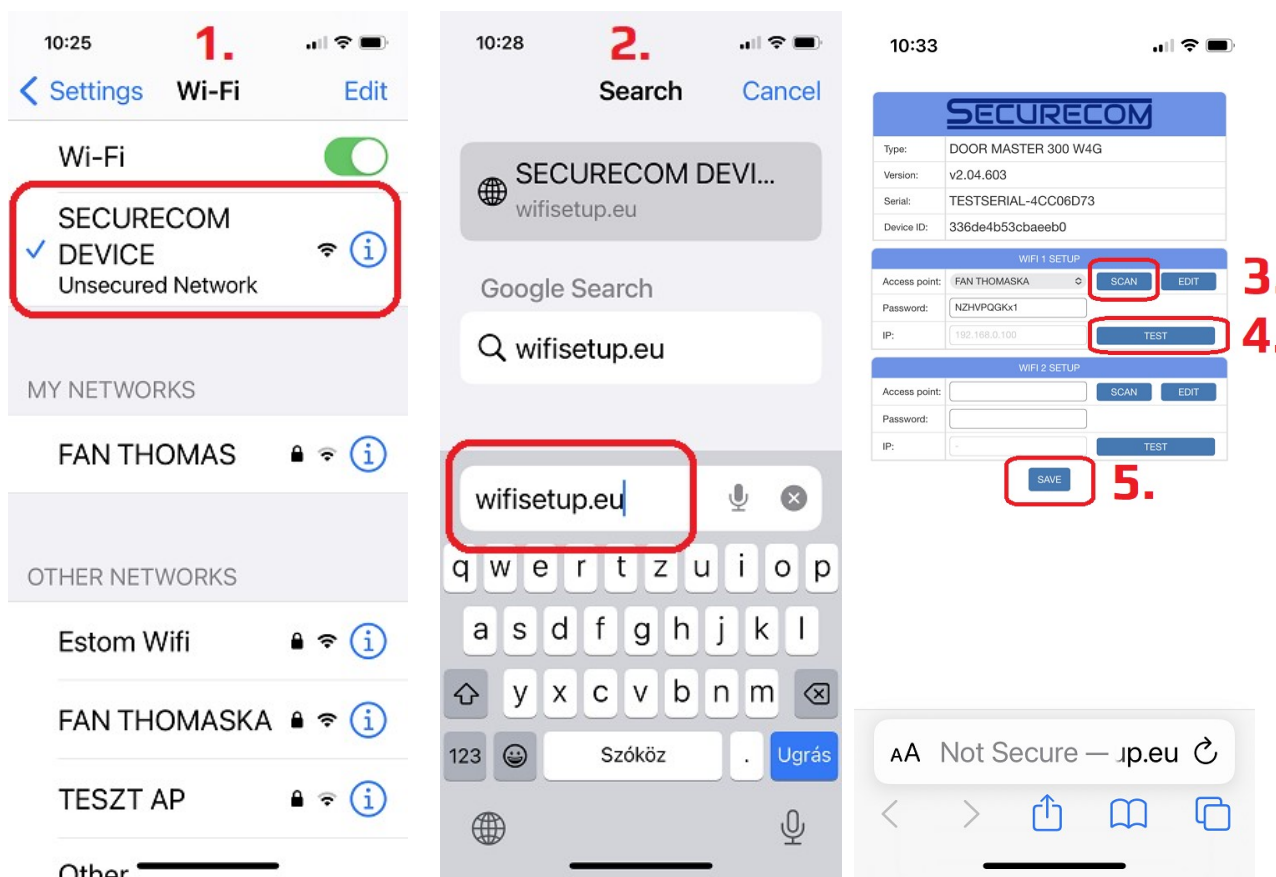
10:25 1.

Settings Wi-Fi Edit

Wi-Fi

SECURECOM DEVICE
Unsecured Network

MY NETWORKS

FAN THOMAS

OTHER NETWORKS

Estom Wifi

FAN THOMASKA

TESZT AP

Other

10:28 2.

Search Cancel

SECURECOM DEVI...
wifisetup.eu

Google Search

wifisetup.eu

wifisetup.eu

q w e r t z u i o p
a s d f g h j k l
y x c v b n m
123 Szóköz . Ugrás

10:33

SECURECOM

| Type: | DOOR MASTER 300 W4G |
|---|---|
| Version: | v2.04.603 |
| Serial: | TESTSERIAL-4CC06D73 |
| Device ID: | 336de4b53cbaeeb0 |

WIFI 1 SETUP

Access point: FAN THOMASKA SCAN EDIT 3.
Password: NZHVPQGKx1
IP: 192.168.0.100 TEST 4.

WIFI 2 SETUP

Access point: SCAN EDIT
Password:
IP: - TEST

SAVE 5.

AA Not Secure — ıp.eu